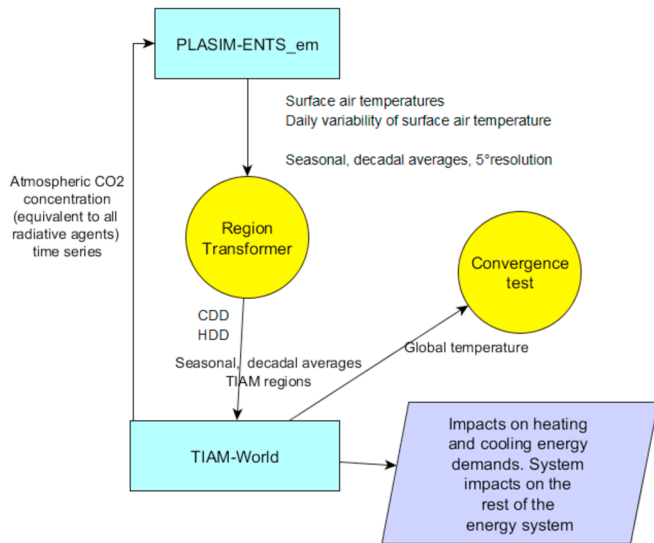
PLASIM-ENTS_em

Surface air temperatures
Daily variability of surface air temperature

Seasonal, decadal averages, 5°resolution

Atmospheric CO2 concentration (equivalent to all radiative agents) time series

Region Transformer

Convergence test

CDD
HDD

Seasonal, decadal averages
TIAM regions

Global temperature

TIAM-World

Impacts on heating and cooling energy demands. System impacts on the rest of the energy system